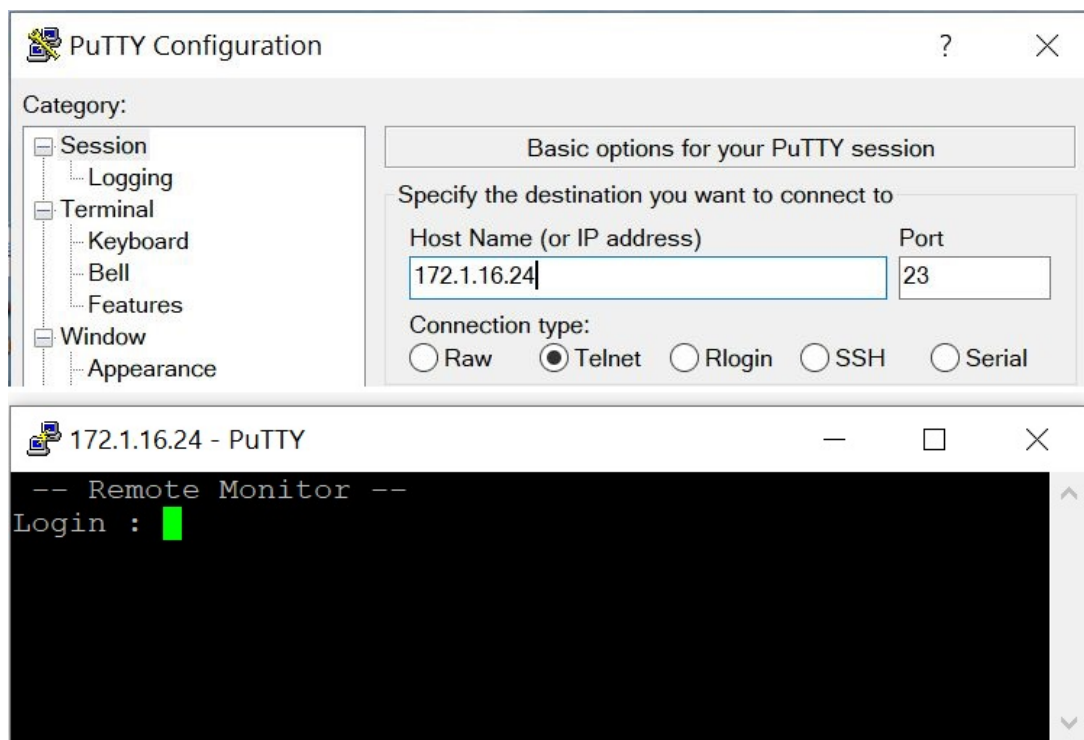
PuTTY Configuration

?

Category:

Session
Logging
Terminal
Keyboard
Bell
Features
Window
Appearance

Basic options for your PuTTY session

Specify the destination you want to connect to

Host Name (or IP address)

Port

172.1.16.24

23

Connection type:

Raw Telnet Rlogin SSH Serial

172.1.16.24 - PuTTY

-- Remote Monitor --
Login :